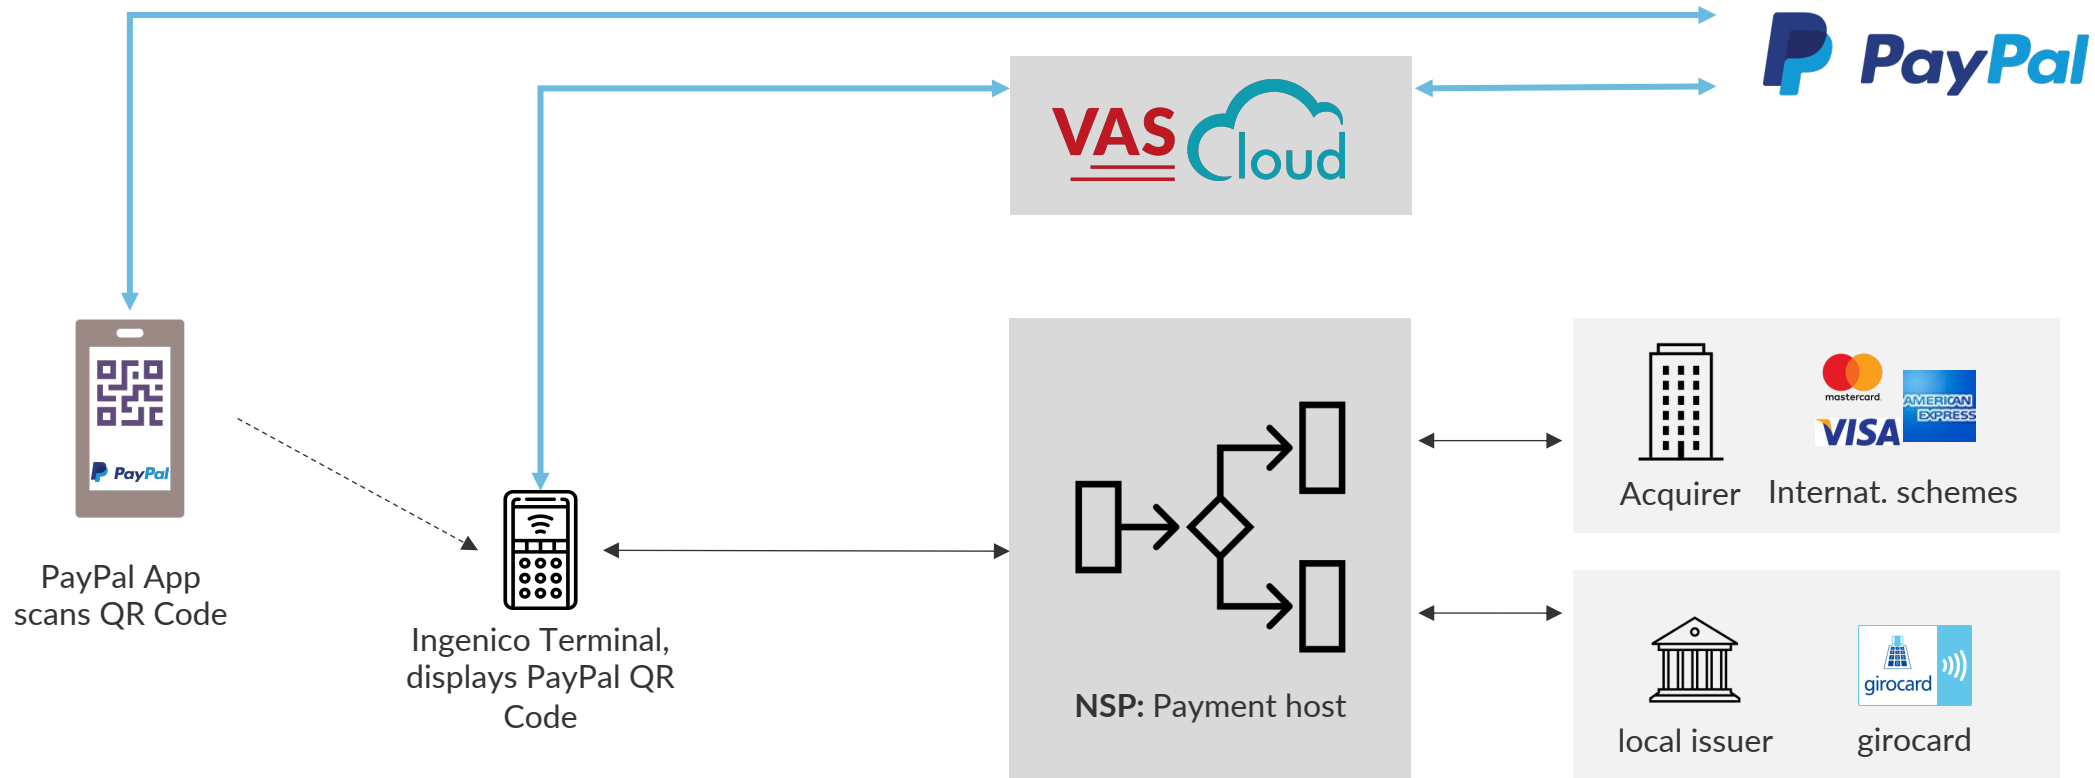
PayPal

VAS Cloud

PayPal

PayPal App scans QR Code

Ingenico Terminal, displays PayPal QR Code

NSP: Payment host

mastercard

AMERICAN EXPRESS

VISA

Acquirer

Internat. schemes

girocard

local issuer

girocard